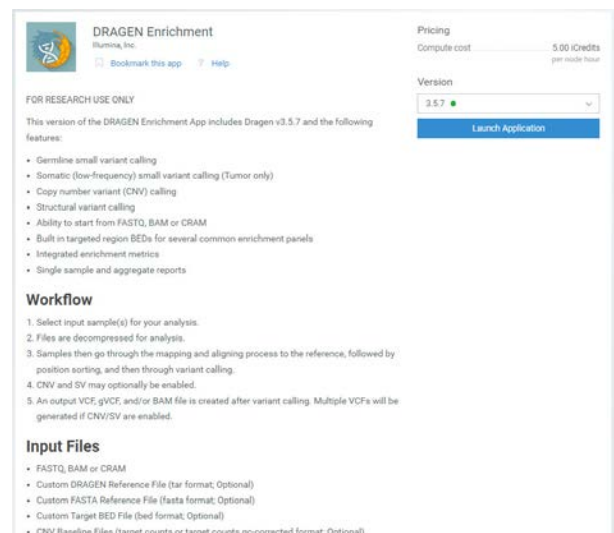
DRAGEN Enrichment
Illumina, Inc.
Bookmark this app  Help

Pricing
Compute cost 5.00 iCredits
per node hour

Version
3.5.7
Launch Application

FOR RESEARCH USE ONLY

This version of the DRAGEN Enrichment App includes Dragen v3.5.7 and the following features:

- Germline small variant calling
- Somatic (low-frequency) small variant calling (Tumor only)
- Copy number variant (CNV) calling
- Structural variant calling
- Ability to start from FASTQ, BAM or CRAM
- Built in targeted region BEDs for several common enrichment panels
- Integrated enrichment metrics
- Single sample and aggregate reports

Workflow

1. Select input sample(s) for your analysis.
2. Files are decompressed for analysis.
3. Samples then go through the mapping and aligning process to the reference, followed by position sorting, and then through variant calling.
4. CNV and SV may optionally be enabled.
5. An output VCF, gVCF, and/or BAM file is created after variant calling. Multiple VCFs will be generated if CNV/SV are enabled.

Input Files

- FASTQ, BAM or CRAM
- Custom DRAGEN Reference File (tar format; Optional)
- Custom FASTA Reference File (fasta format; Optional)
- Custom Target BED File (bed format; Optional)
- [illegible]